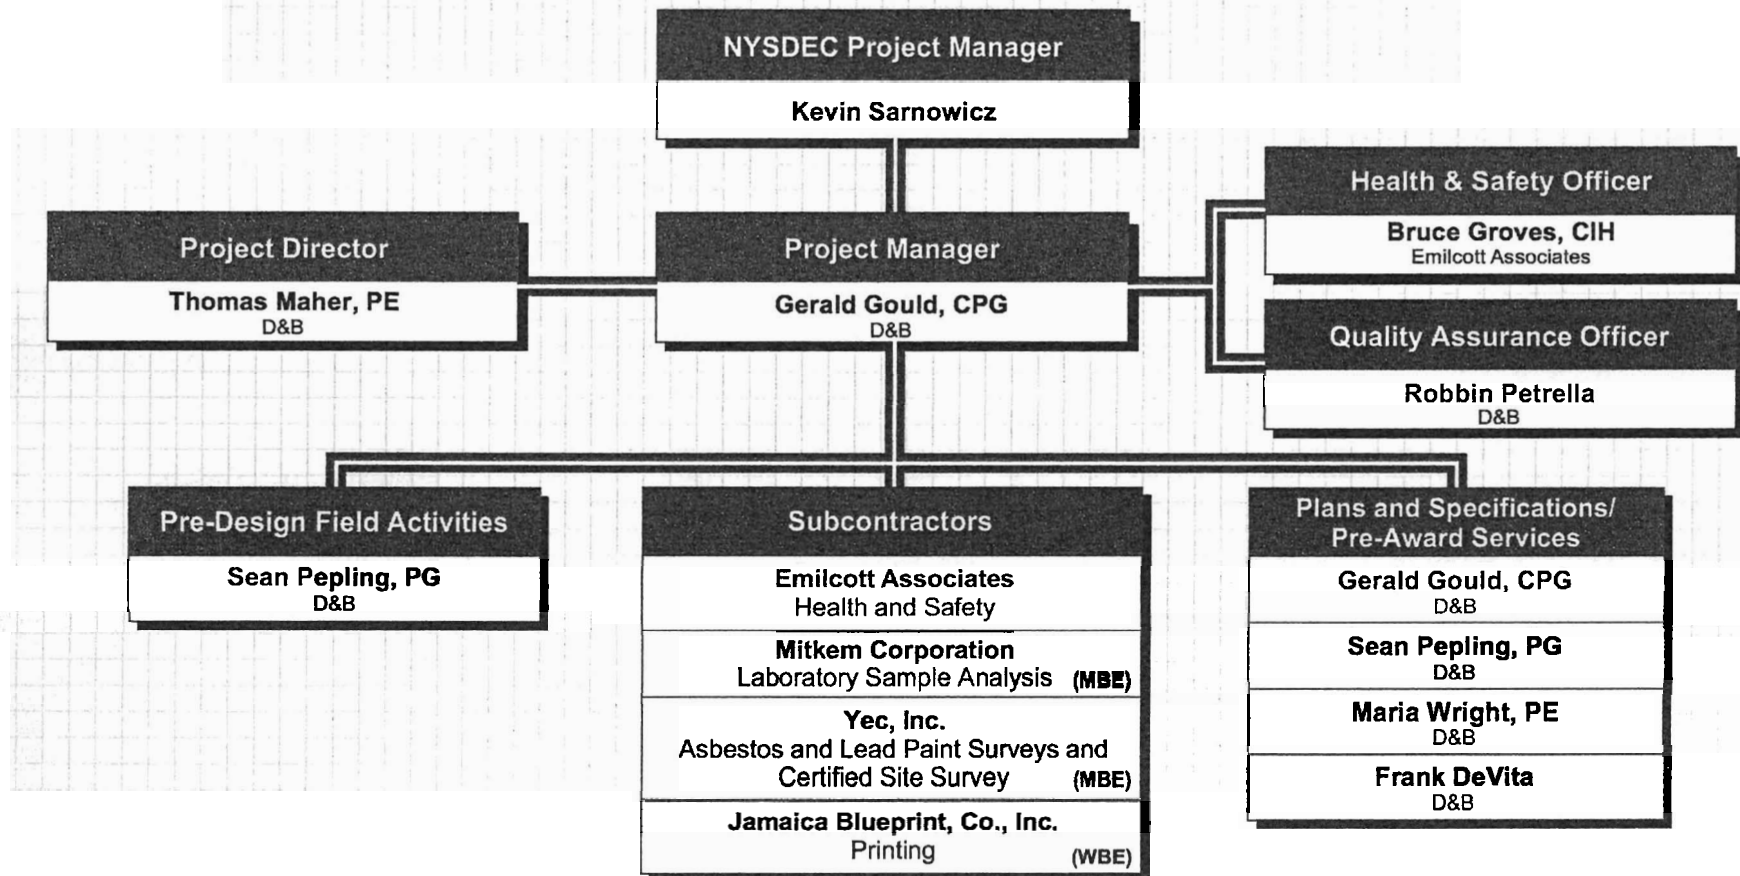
NYSDEC Project Manager

Kevin Sarnowicz

Project Director

Thomas Maher, PE
D&B

Project Manager

Gerald Gould, CPG
D&B

Health & Safety Officer

Bruce Groves, CIH
Emilcott Associates

Quality Assurance Officer

Robbin Petrella
D&B

Pre-Design Field Activities

Sean Pepling, PG
D&B

Subcontractors

Emilcott Associates
Health and Safety

Mitkem Corporation
Laboratory Sample Analysis (MBE)

Yec, Inc.
Asbestos and Lead Paint Surveys and Certified Site Survey (MBE)

Jamaica Blueprint, Co., Inc.
Printing (WBE)

Plans and Specifications/ Pre-Award Services

Gerald Gould, CPG
D&B

Sean Pepling, PG
D&B

Maria Wright, PE
D&B

Frank DeVita
D&B